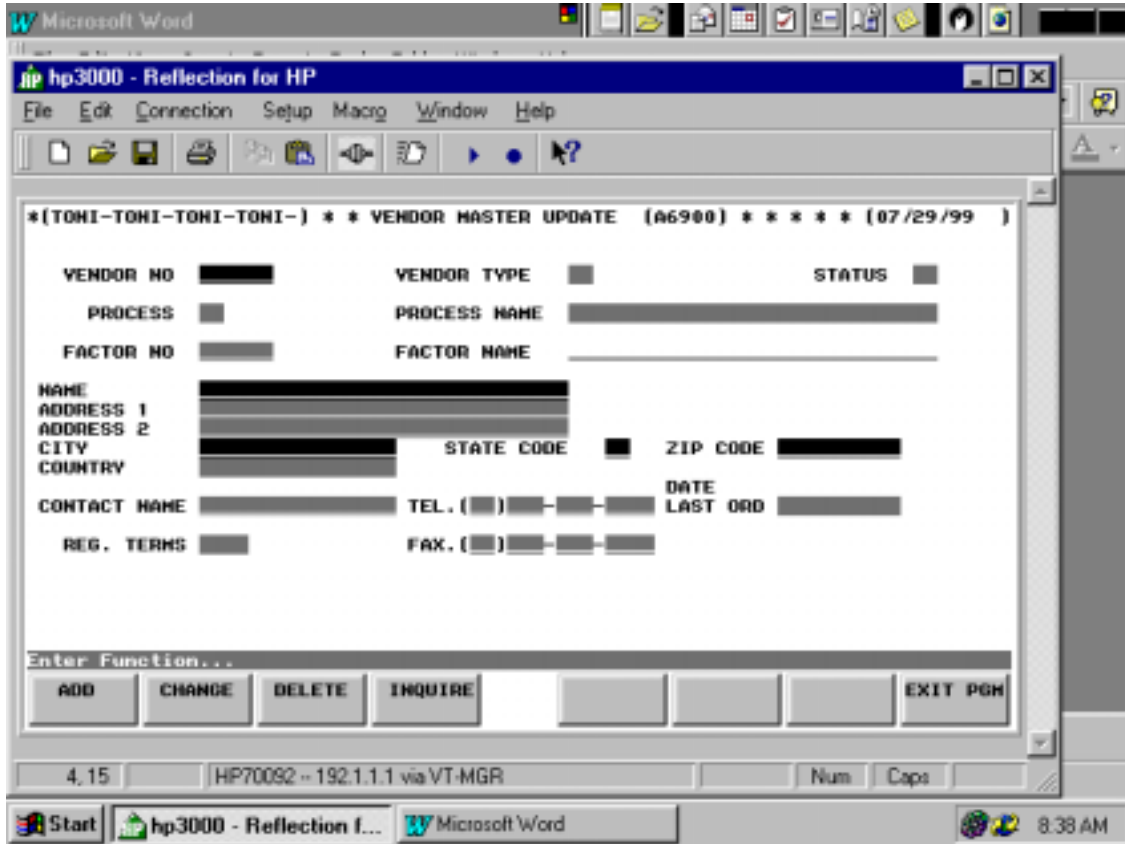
Microsoft Word

hp3000 - Reflection for HP

File Edit Connection Setup Macro Window Help

*(TONI-TONI-TONI-TONI-) * * VENDOR MASTER UPDATE (A6900) * * * * * (07/29/99 )

VENDOR NO VENDOR TYPE STATUS

PROCESS PROCESS NAME

FACTOR NO FACTOR NAME

NAME
ADDRESS 1
ADDRESS 2
CITY STATE CODE ZIP CODE
COUNTRY

CONTACT NAME TEL.( ) - - DATE LAST ORD

REG. TERMS FAX.( ) - -

Enter Function...

ADD CHANGE DELETE INQUIRE EXIT PGM

4, 15 HP70092 -- 192.1.1.1 via VT-MGR Num Caps

Start hp3000 - Reflection f... Microsoft Word 8:38 AM